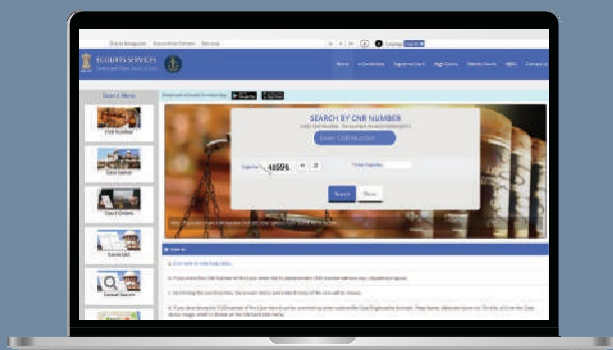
Skip to Navigation | Skip to Main Content | Site map

A- A A+ | Language English

ECOURTS SERVICES

Home | e-Committee | Supreme Court | High Courts | District Courts | NJDG | Contact us

Search Menu

CNR Number

Case Status

Court Orders

Cause List

Caveat Search

SEARCH BY CNR NUMBER

Enter CNR Number

Captcha 4499F

Enter Captcha

Search | Clear

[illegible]

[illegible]

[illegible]

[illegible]

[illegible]